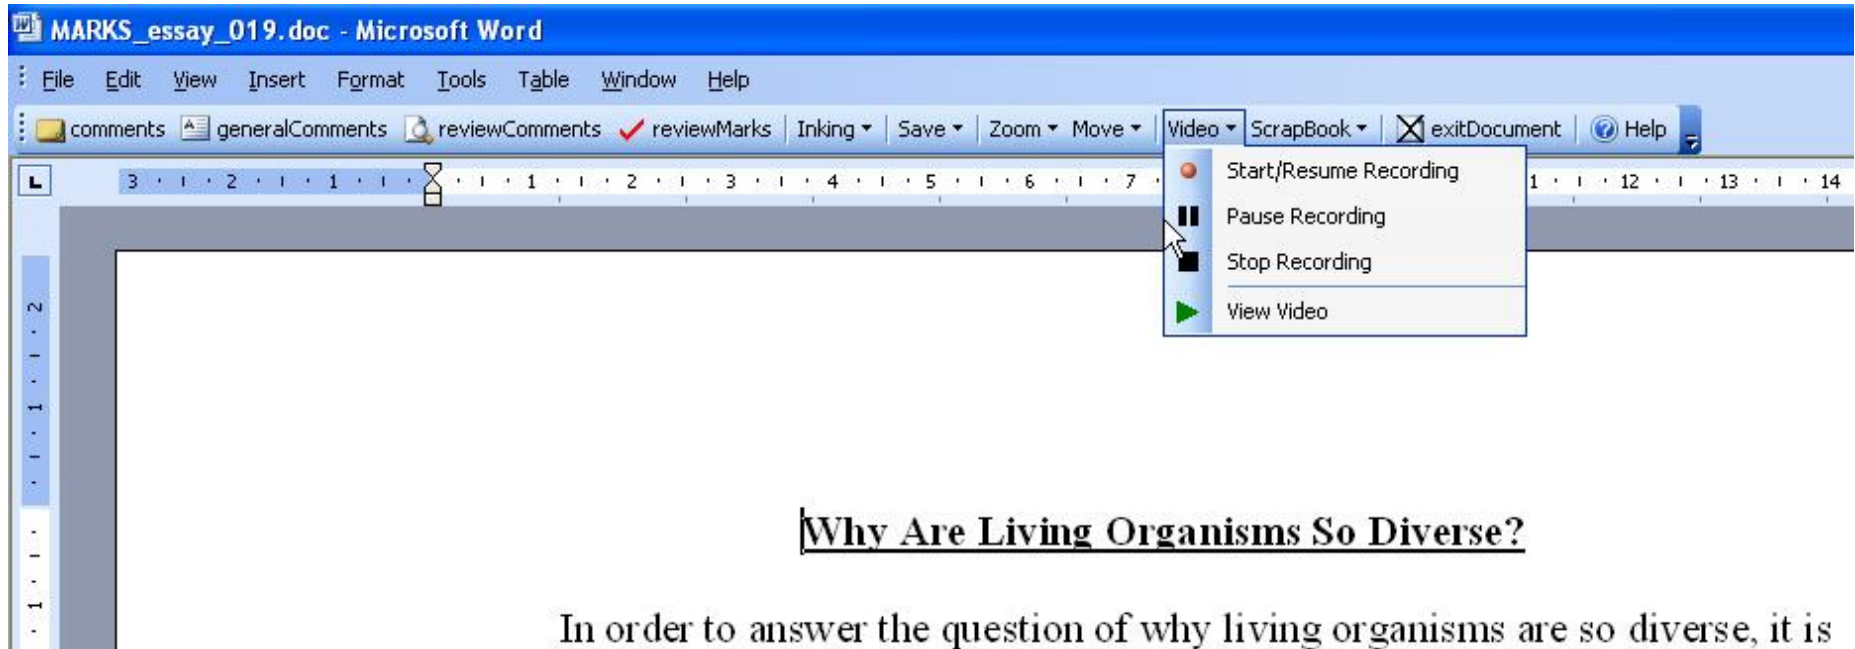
MARKS_essay_019.doc - Microsoft Word

File Edit View Insert Format Tools Table Window Help

comments generalComments reviewComments reviewMarks Inking Save Zoom Move Video ScrapBook exitDocument Help

3 2 1 1 2 3 4 5 6 7 1 12 13 14

Start/Resume Recording
Pause Recording
Stop Recording
View Video

Why Are Living Organisms So Diverse?

In order to answer the question of why living organisms are so diverse, it is